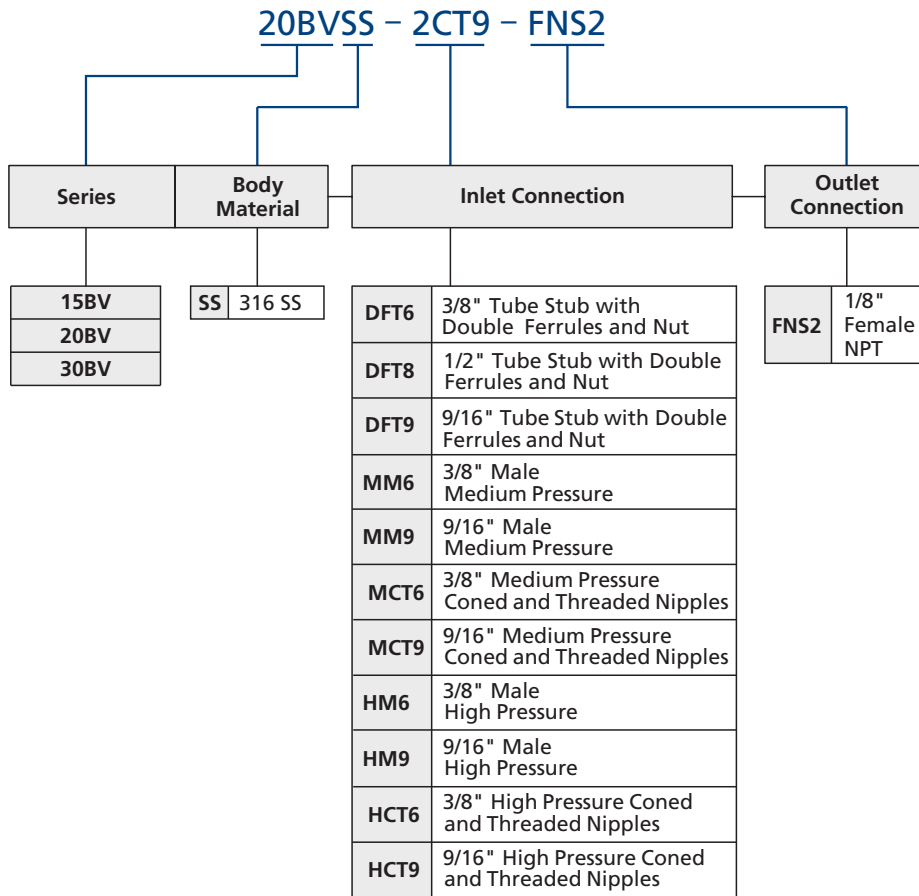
20BVSS – 2CT9 – FNS2

Series

Body Material

Inlet Connection

Outlet Connection

| 15BV |
|---|
| 20BV |
| 30BV |

| SS | 316 SS |
|---|---|

| DFT6 | 3/8" Tube Stub with Double Ferrules and Nut |
|---|---|
| DFT8 | 1/2" Tube Stub with Double Ferrules and Nut |
| DFT9 | 9/16" Tube Stub with Double Ferrules and Nut |
| MM6 | 3/8" Male Medium Pressure |
| MM9 | 9/16" Male Medium Pressure |
| MCT6 | 3/8" Medium Pressure Coned and Threaded Nipples |
| MCT9 | 9/16" Medium Pressure Coned and Threaded Nipples |
| HM6 | 3/8" Male High Pressure |
| HM9 | 9/16" Male High Pressure |
| HCT6 | 3/8" High Pressure Coned and Threaded Nipples |
| HCT9 | 9/16" High Pressure Coned and Threaded Nipples |

| FNS2 | 1/8" Female NPT |
|---|---|